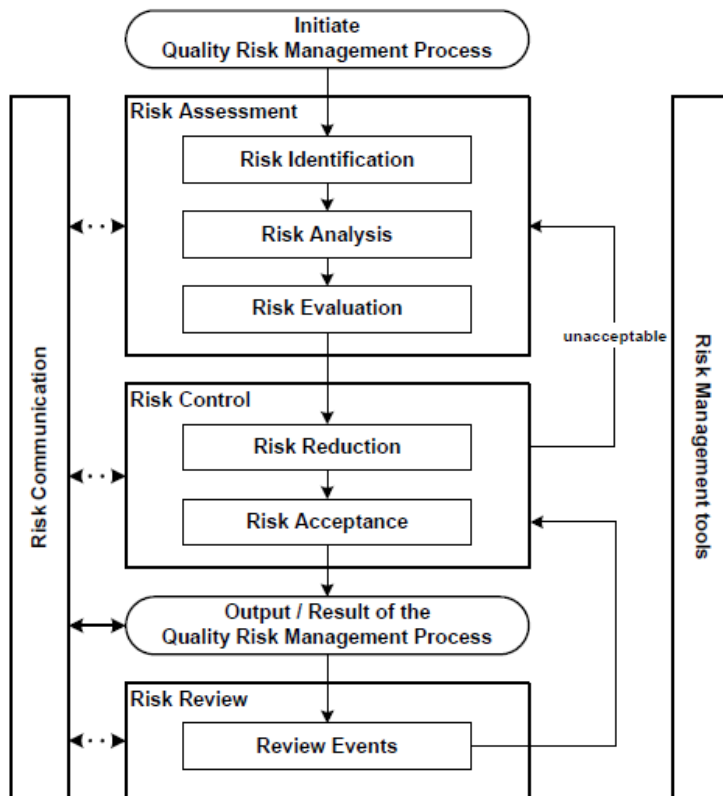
Initiate
Quality Risk Management Process

Risk Assessment

Risk Identification

Risk Analysis

Risk Evaluation

unacceptable

Risk Control

Risk Reduction

Risk Acceptance

Output / Result of the
Quality Risk Management Process

Risk Review

Review Events

Risk Communication

Risk Management tools